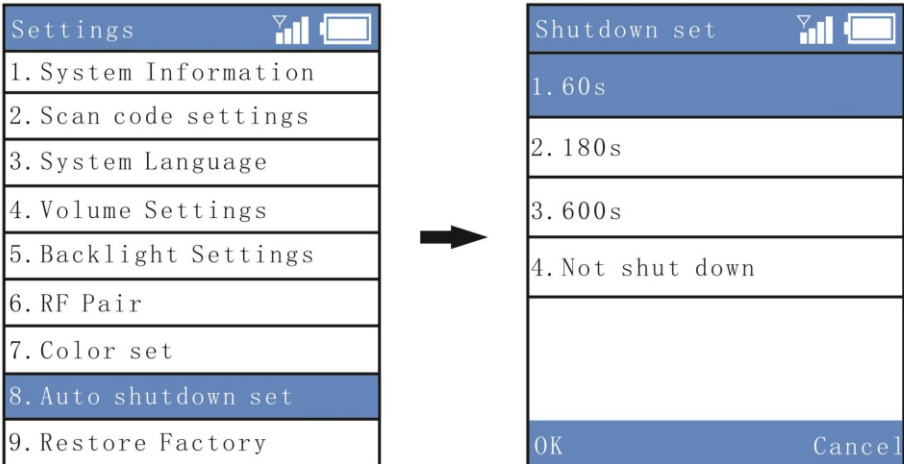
Settings

1. System Information

2. Scan code settings

3. System Language

4. Volume Settings

5. Backlight Settings

6. RF Pair

7. Color set

8. Auto shutdown set

9. Restore Factory

Shutdown set

1. 60s

2. 180s

3. 600s

4. Not shut down

OK

Cancel